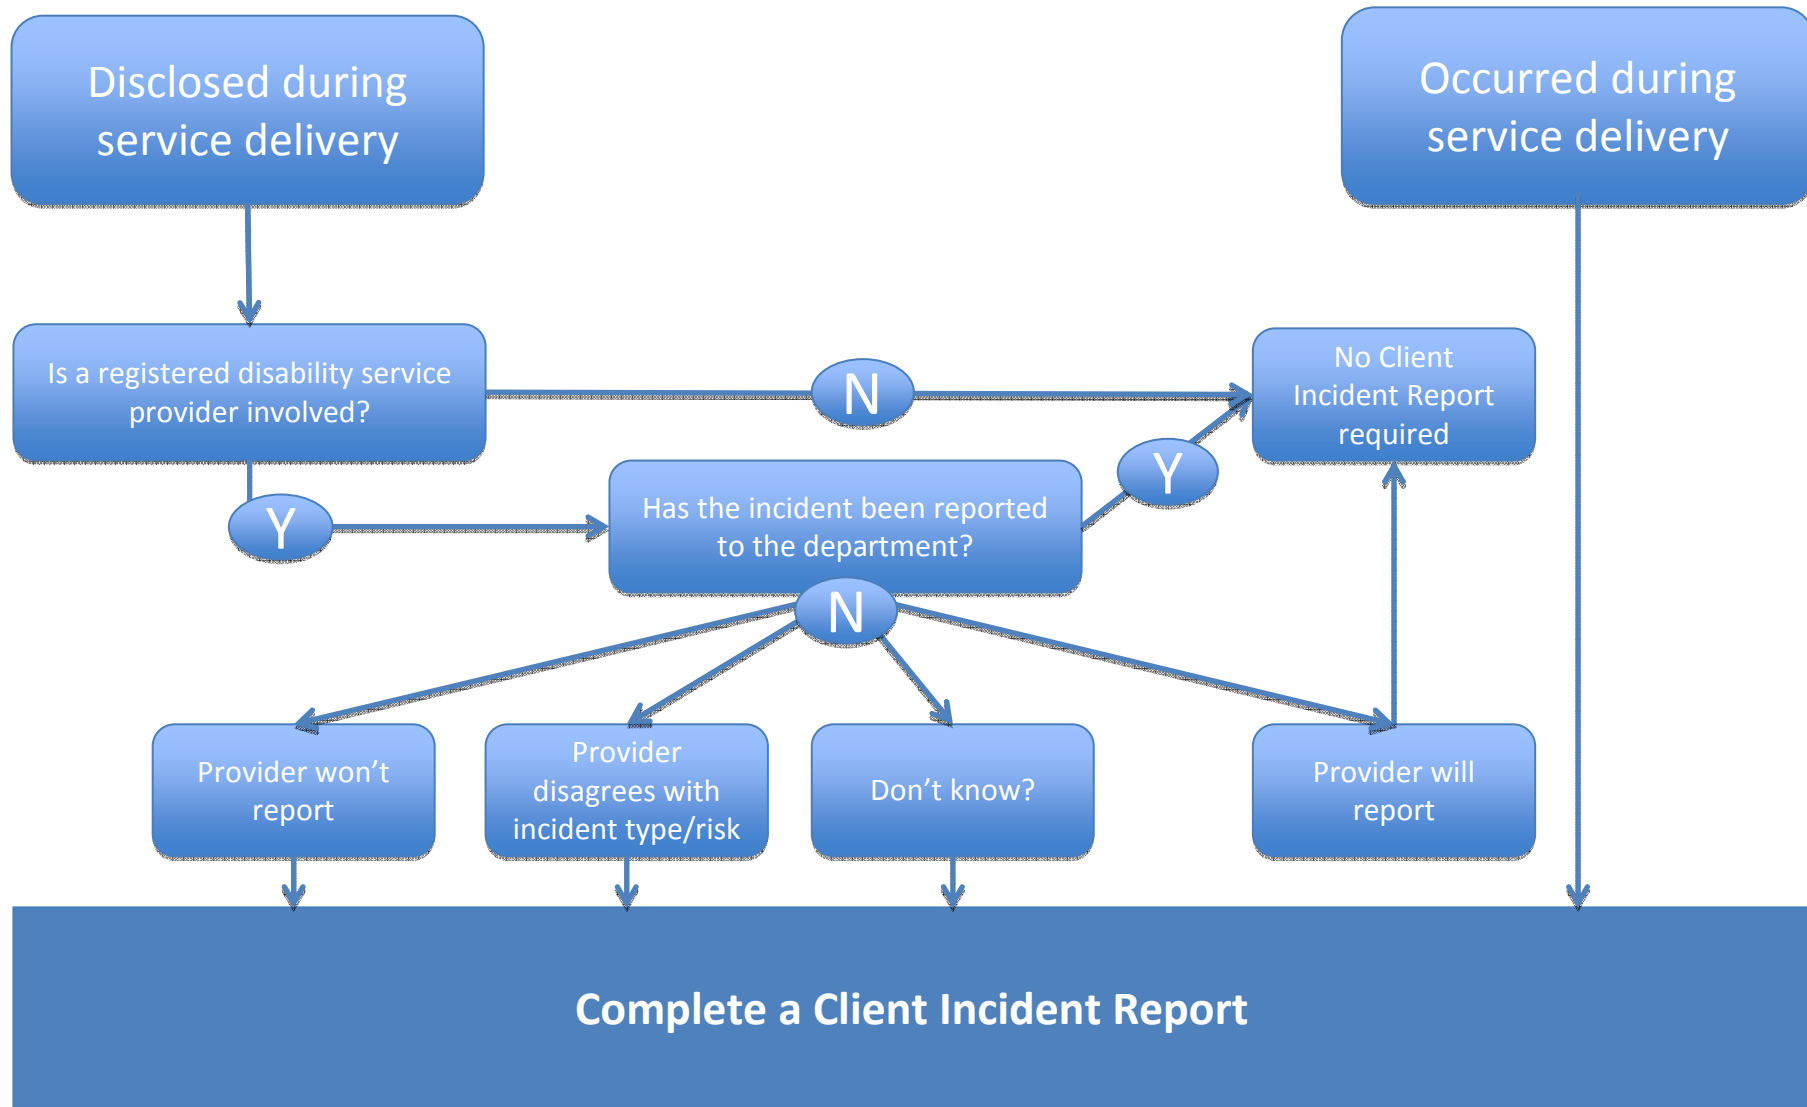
Disclosed during service delivery

Occurred during service delivery

Is a registered disability service provider involved?

N

No Client Incident Report required

Y

Y

Has the incident been reported to the department?

N

Provider won’t report

Provider disagrees with incident type/risk

Don’t know?

Provider will report

Complete a Client Incident Report